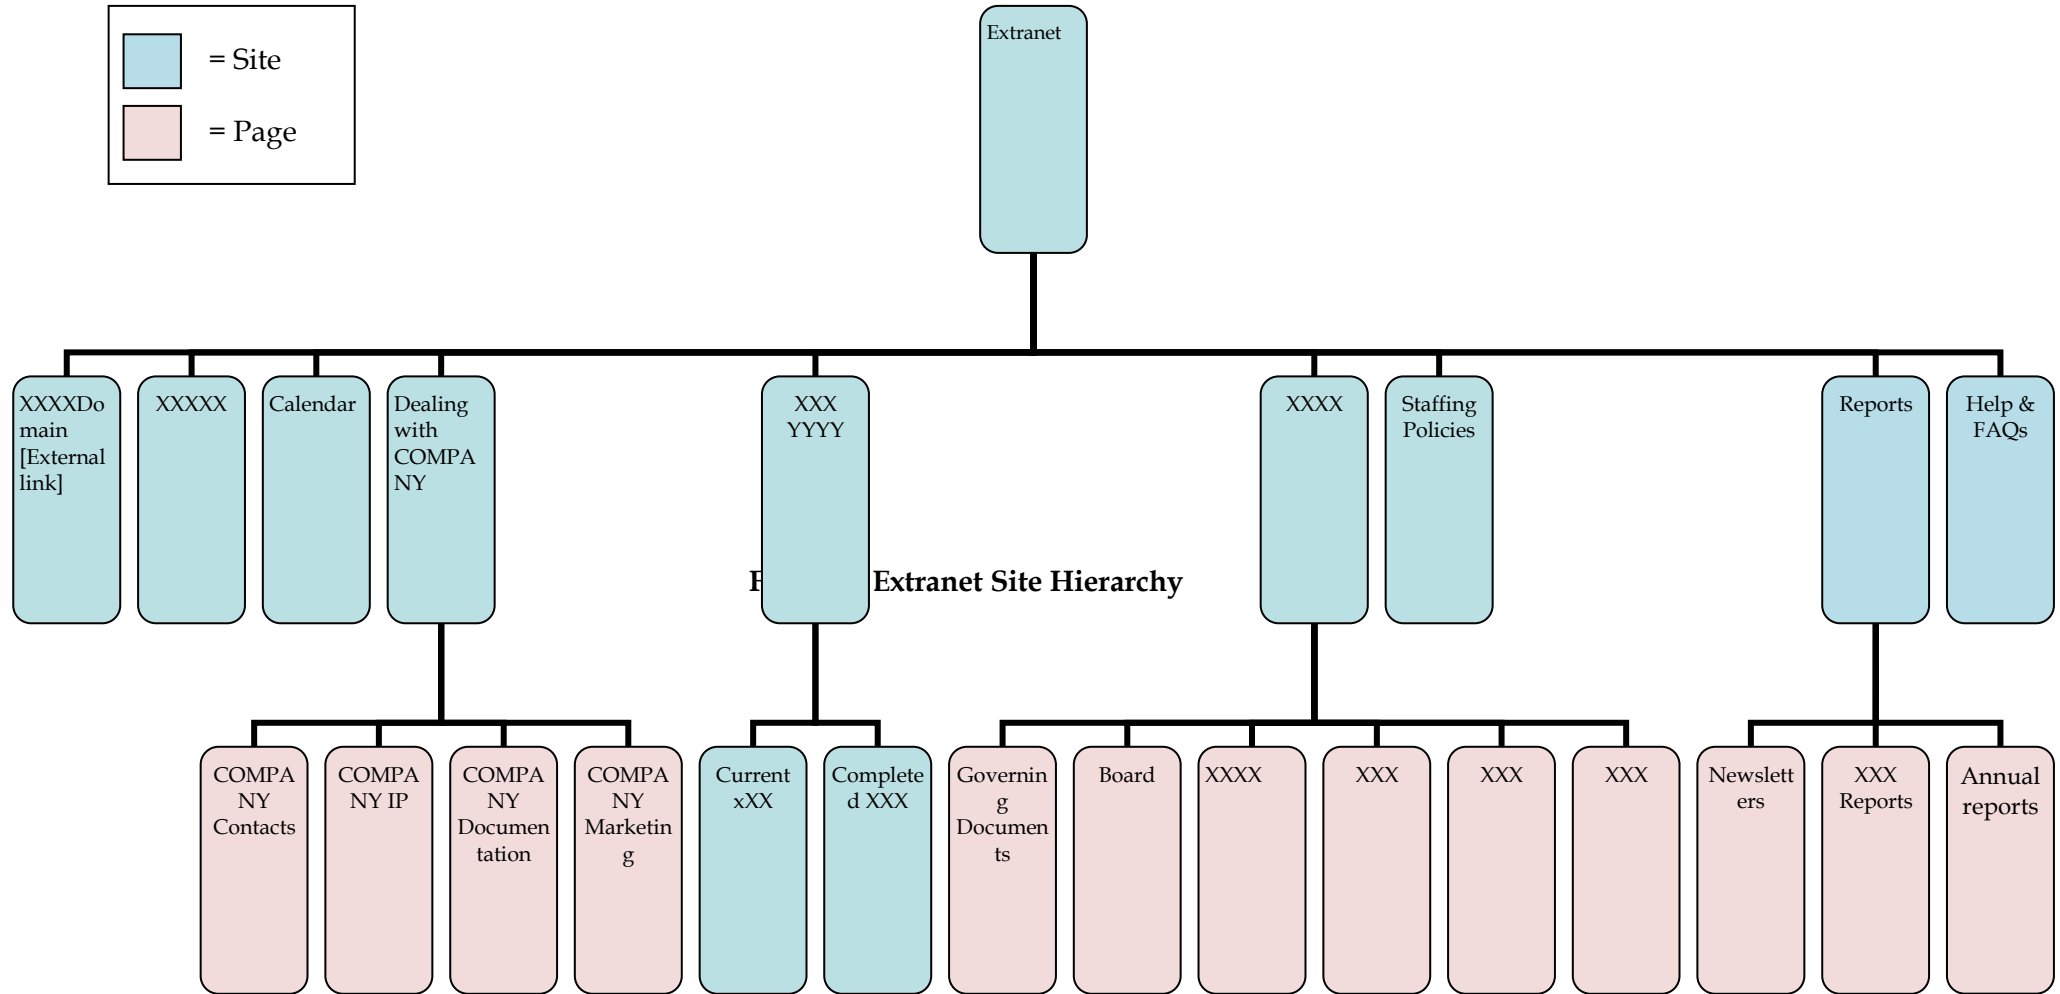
= Site

= Page

Extranet

XXXXDomain [External link]

XXXXX

Calendar

Dealing with COMPANY

XXX YYYY

XXXX

Staffing Policies

Reports

Help & FAQs

F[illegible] Extranet Site Hierarchy

COMPANY Contacts

COMPANY IP

COMPANY Documentation

COMPANY Marketing

Current xXX

Completed XXX

Governing Documents

Board

XXXX

XXX

XXX

XXX

Newsletters

XXX Reports

Annual reports